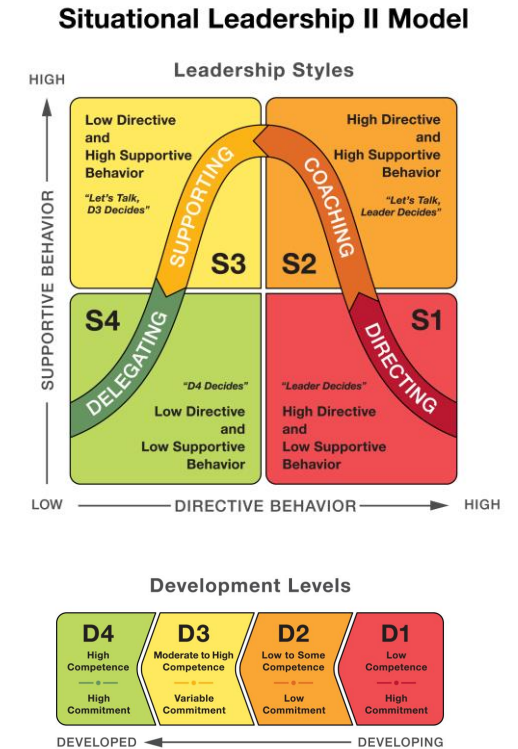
Situational Leadership II Model

Leadership Styles

HIGH

SUPPORTIVE BEHAVIOR

LOW

Low Directive and High Supportive Behavior

"Let's Talk, D3 Decides"

SUPPORTING

S3

High Directive and High Supportive Behavior

"Let's Talk, Leader Decides"

COACHING

S2

S4

DELEGATING

"D4 Decides"

Low Directive and Low Supportive Behavior

S1

DIRECTING

"Leader Decides"

High Directive and Low Supportive Behavior

DIRECTIVE BEHAVIOR

HIGH

Development Levels

| D4 | D3 | D2 | D1 |
|---|---|---|---|
| High Competence | Moderate to High Competence | Low to Some Competence | Low Competence |
| High Commitment | Variable Commitment | Low Commitment | High Commitment |

DEVELOPED

DEVELOPING